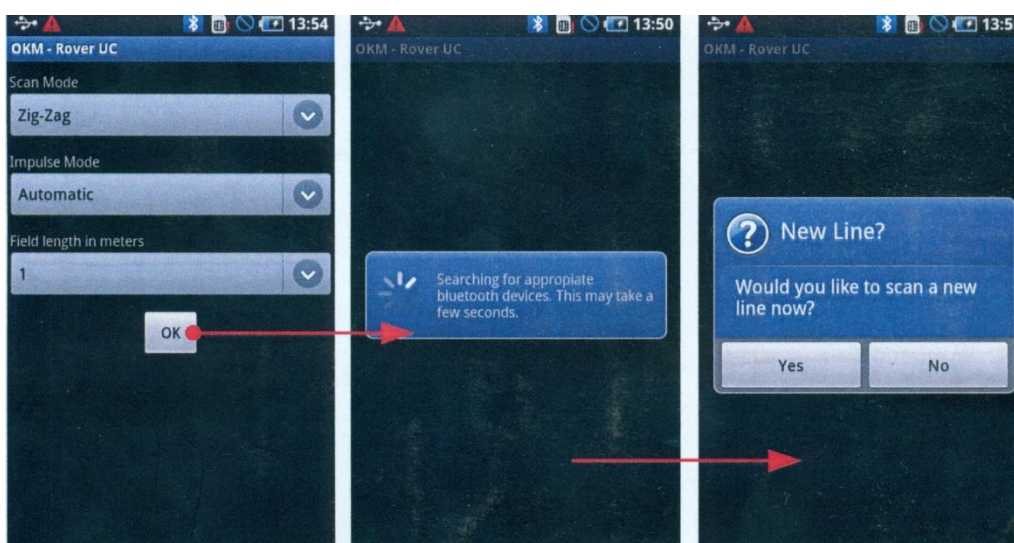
13:54
OKM - Rover UC
Scan Mode
Zig-Zag
Impulse Mode
Automatic
Field length in meters
1
OK

13:50
OKM - Rover UC
Searching for appropiate bluetooth devices. This may take a few seconds.

13:5
OKM - Rover UC
New Line?
Would you like to scan a new line now?
Yes
No